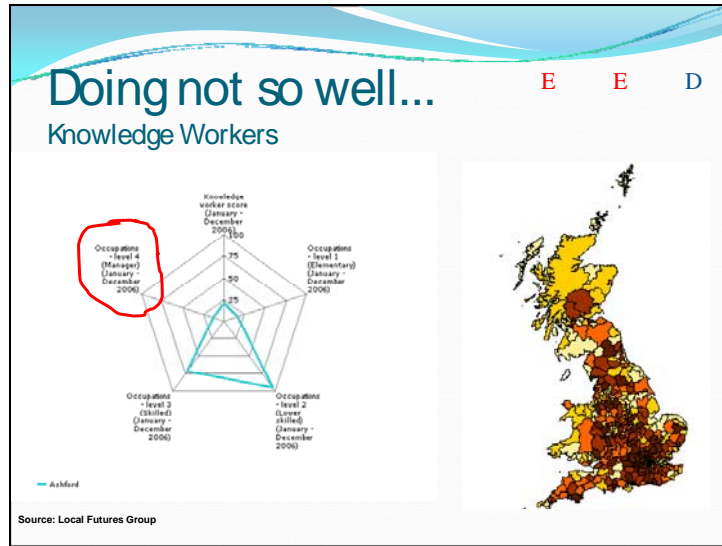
Doing not so well...
Knowledge Workers

E E D

Knowledge worker score (January - December 2006)

100
75
50
25

Occupations - level 1 (Elementary) (January - December 2006)

Occupations - level 2 (Lower skilled) (January - December 2006)

Occupations - level 3 (Skilled) (January - December 2006)

Occupations - level 4 (Manager) (January - December 2006)

— Ashford

Source: Local Futures Group